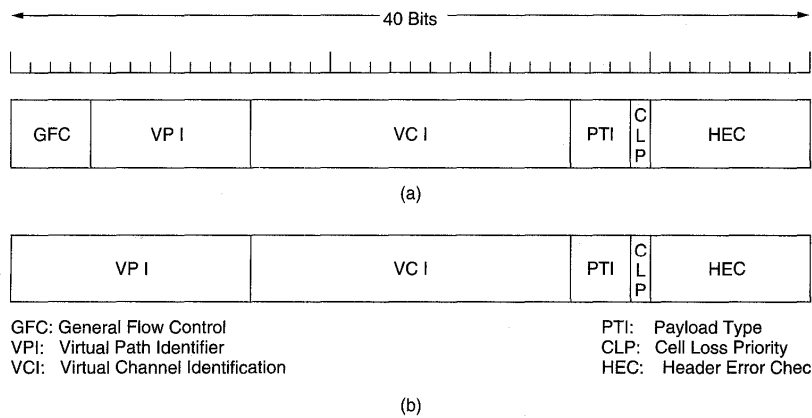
40 Bits

| GFC | VP I | VC I | PTI | C L P | HEC |
|---|---|---|---|---|---|

(a)

| VP I | VC I | PTI | C L P | HEC |
|---|---|---|---|---|

GFC: General Flow Control
VPI: Virtual Path Identifier
VCI: Virtual Channel Identification

PTI: Payload Type
CLP: Cell Loss Priority
HEC: Header Error Chec

(b)